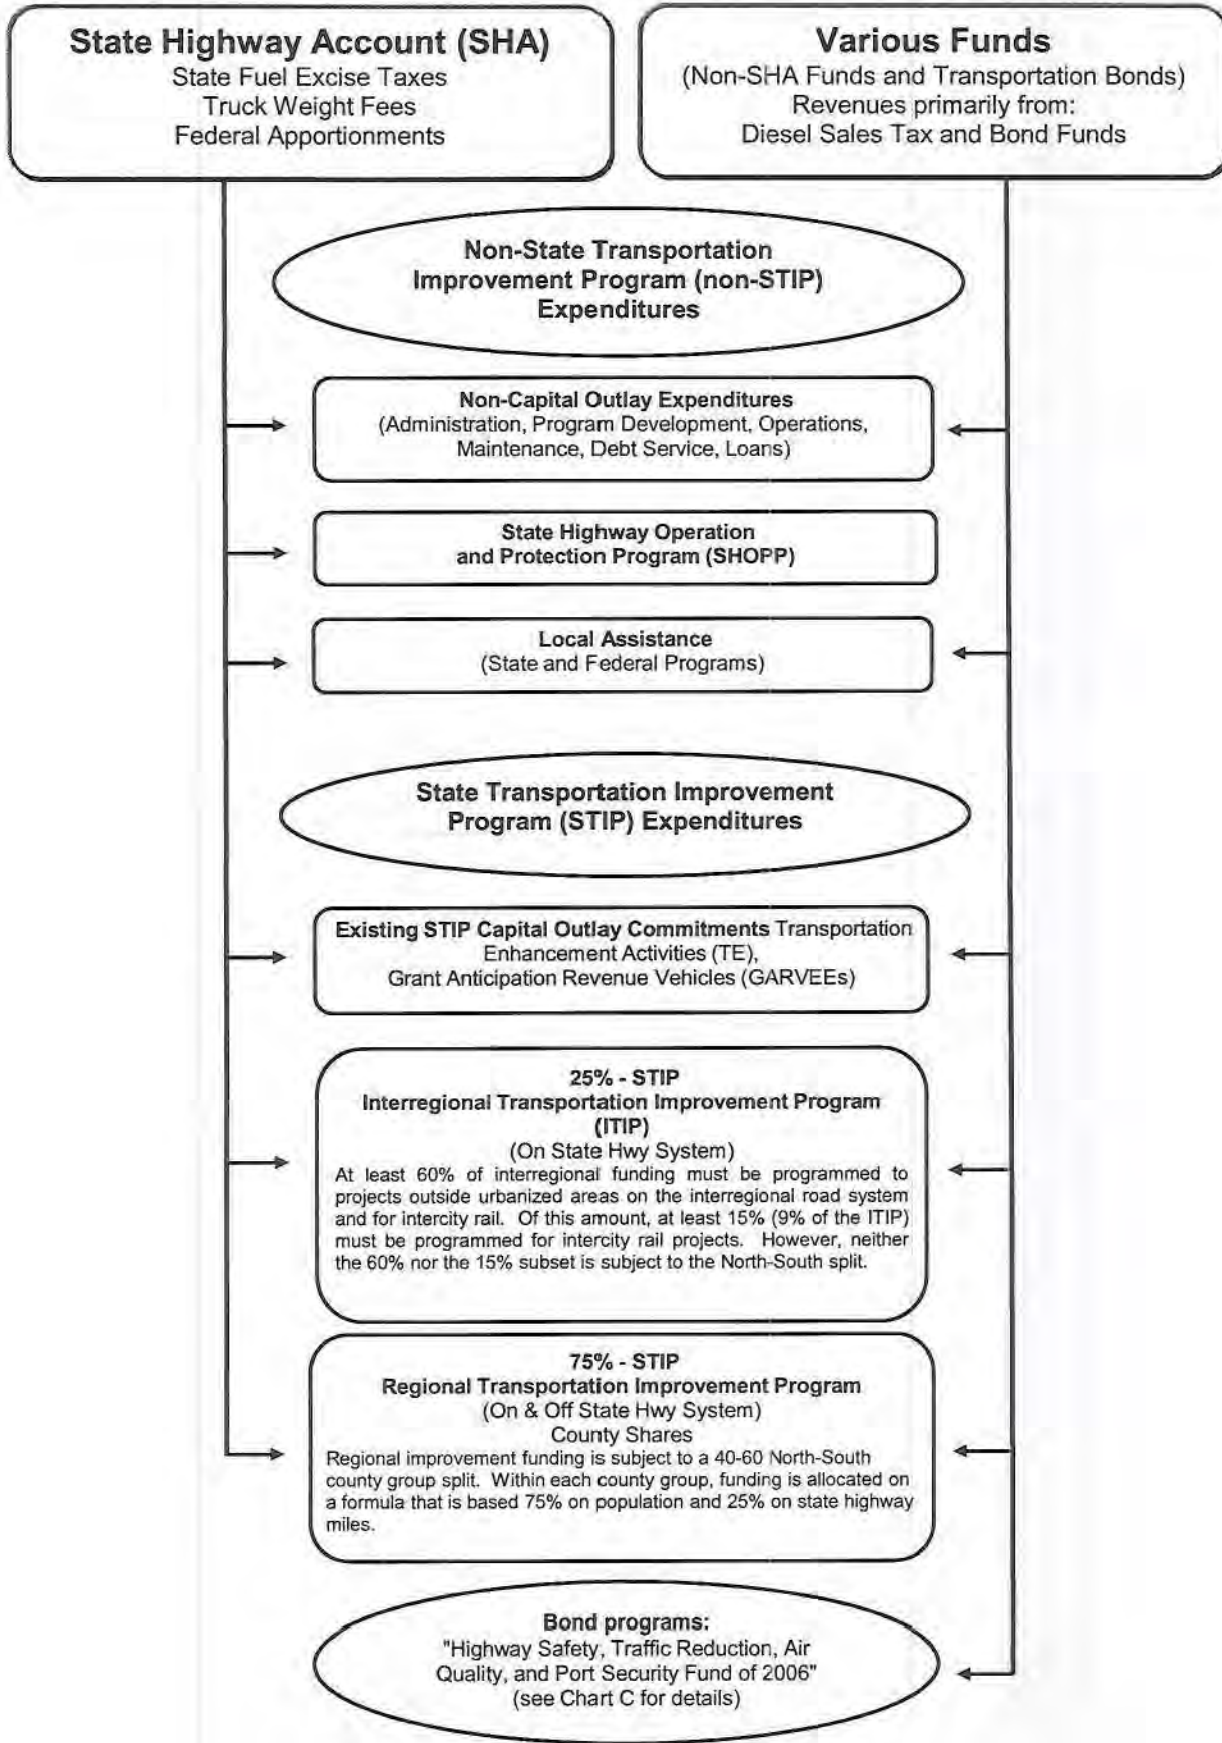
State Highway Account (SHA)
State Fuel Excise Taxes
Truck Weight Fees
Federal Apportionments

Various Funds
(Non-SHA Funds and Transportation Bonds)
Revenues primarily from:
Diesel Sales Tax and Bond Funds

Non-State Transportation Improvement Program (non-STIP) Expenditures

Non-Capital Outlay Expenditures
(Administration, Program Development, Operations, Maintenance, Debt Service, Loans)

State Highway Operation and Protection Program (SHOPP)

Local Assistance
(State and Federal Programs)

State Transportation Improvement Program (STIP) Expenditures

Existing STIP Capital Outlay Commitments Transportation Enhancement Activities (TE), Grant Anticipation Revenue Vehicles (GARVEEs)

25% - STIP
Interregional Transportation Improvement Program (ITIP)
(On State Hwy System)
At least 60% of interregional funding must be programmed to projects outside urbanized areas on the interregional road system and for intercity rail. Of this amount, at least 15% (9% of the ITIP) must be programmed for intercity rail projects. However, neither the 60% nor the 15% subset is subject to the North-South split.

75% - STIP
Regional Transportation Improvement Program
(On & Off State Hwy System)
County Shares
Regional improvement funding is subject to a 40-60 North-South county group split. Within each county group, funding is allocated on a formula that is based 75% on population and 25% on state highway miles.

Bond programs:
"Highway Safety, Traffic Reduction, Air Quality, and Port Security Fund of 2006"
(see Chart C for details)